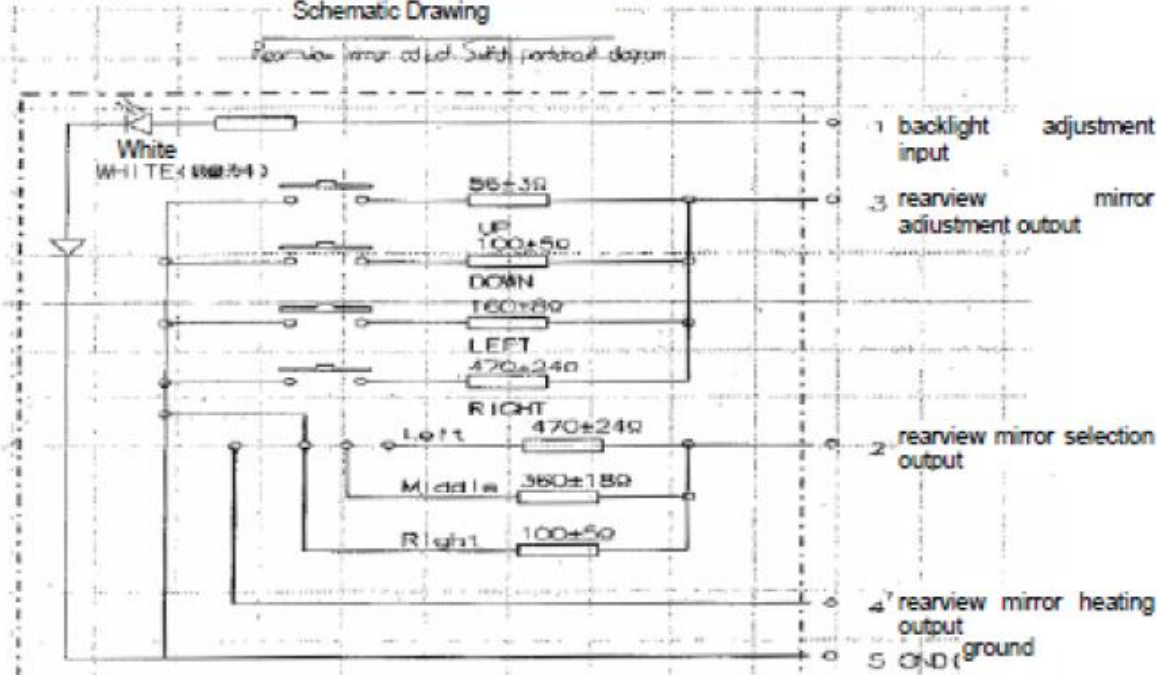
Schematic Drawing

Rearview mirror adjust Switch principle diagram

White
WHITE([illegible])

1 backlight adjustment input

56±3Ω

3 rearview mirror adjustment output

UP
100±5Ω
DOWN
160±8Ω
LEFT
470±24Ω
RIGHT

Left 470±24Ω

2 rearview mirror selection output

Middle 360±18Ω

Right 100±5Ω

4 rearview mirror heating output

5 GND(ground